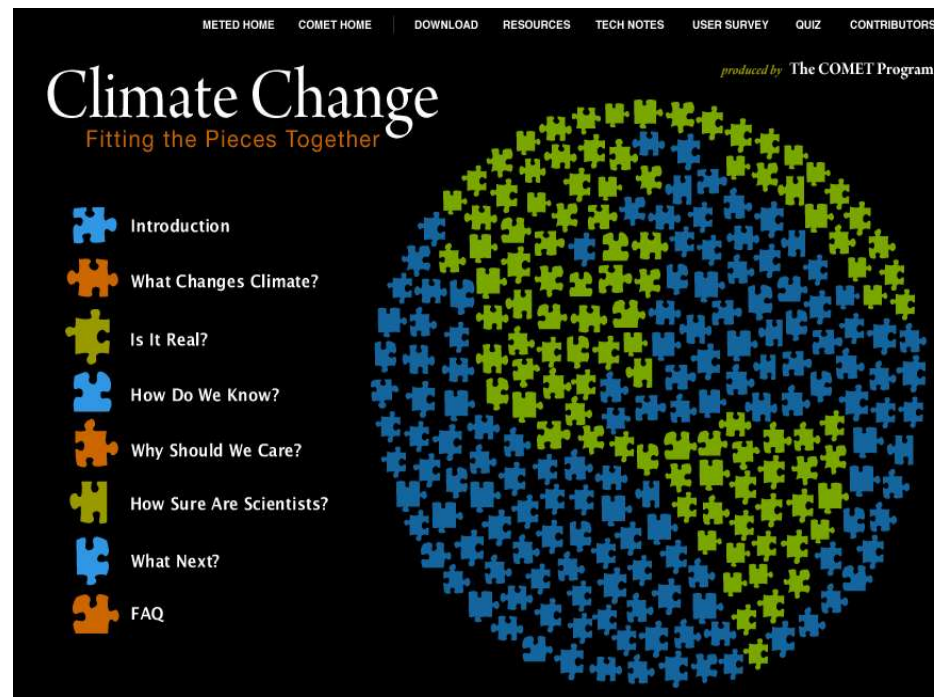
METED HOME COMET HOME DOWNLOAD RESOURCES TECH NOTES USER SURVEY QUIZ CONTRIBUTORS

produced by The COMET Program

Climate Change
Fitting the Pieces Together

Introduction

What Changes Climate?

Is It Real?

How Do We Know?

Why Should We Care?

How Sure Are Scientists?

What Next?

FAQ